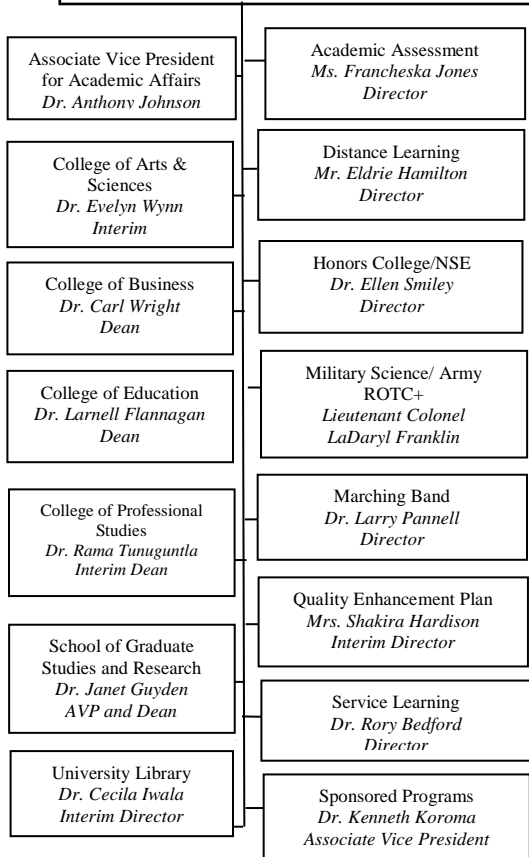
Associate Vice President for Academic Affairs
Dr. Anthony Johnson

Academic Assessment
Ms. Francheska Jones
Director

College of Arts & Sciences
Dr. Evelyn Wynn
Interim

Distance Learning
Mr. Eldrie Hamilton
Director

College of Business
Dr. Carl Wright
Dean

Honors College/NSE
Dr. Ellen Smiley
Director

College of Education
Dr. Larnell Flannagan
Dean

Military Science/ Army ROTC+
Lieutenant Colonel
LaDaryl Franklin

College of Professional Studies
Dr. Rama Tunuguntla
Interim Dean

Marching Band
Dr. Larry Pannell
Director

Quality Enhancement Plan
Mrs. Shakira Hardison
Interim Director

School of Graduate Studies and Research
Dr. Janet Guyden
AVP and Dean

Service Learning
Dr. Rory Bedford
Director

University Library
Dr. Cecila Iwala
Interim Director

Sponsored Programs
Dr. Kenneth Koroma
Associate Vice President